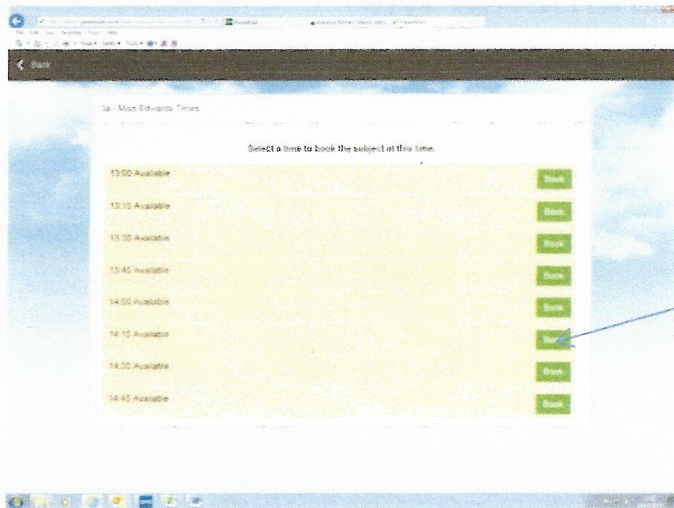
Back

3a - Miss Edwards Times

Select a time to book the subject at this time.

13:00 Available Book

13:15 Available Book

13:30 Available Book

13:45 Available Book

14:00 Available Book

14:15 Available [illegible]

14:30 Available Book

14:45 Available Book